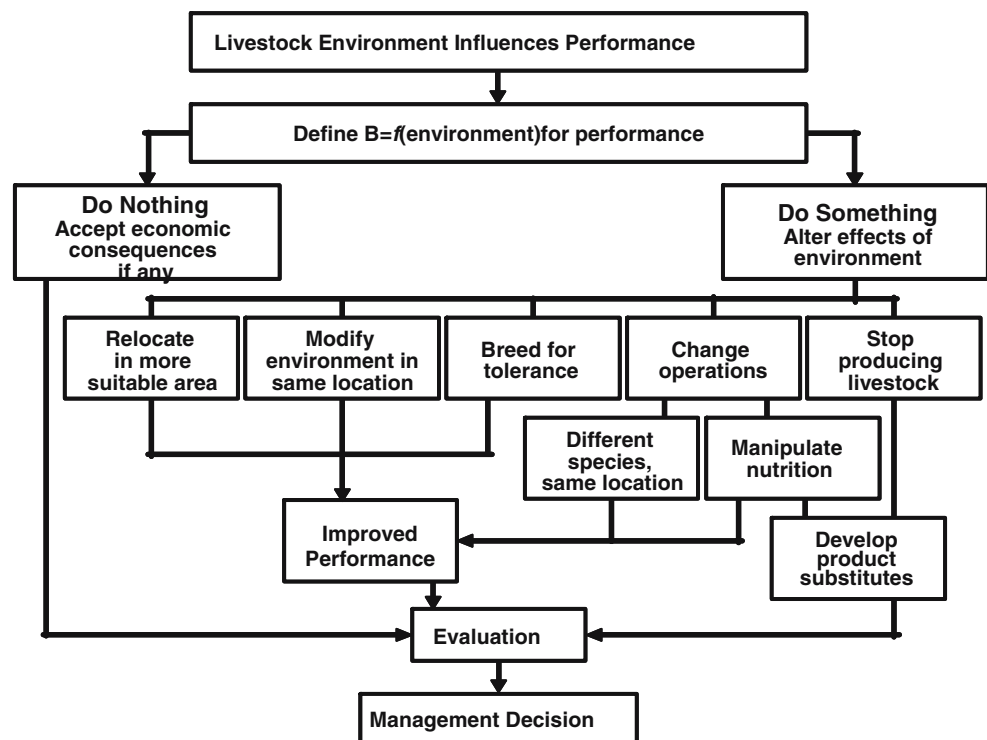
Livestock Environment Influences Performance

Define B=*f*(environment)for performance

Do Nothing
Accept economic consequences if any

Do Something
Alter effects of environment

Relocate in more suitable area

Modify environment in same location

Breed for tolerance

Change operations

Stop producing livestock

Different species, same location

Manipulate nutrition

Improved Performance

Develop product substitutes

Evaluation

Management Decision